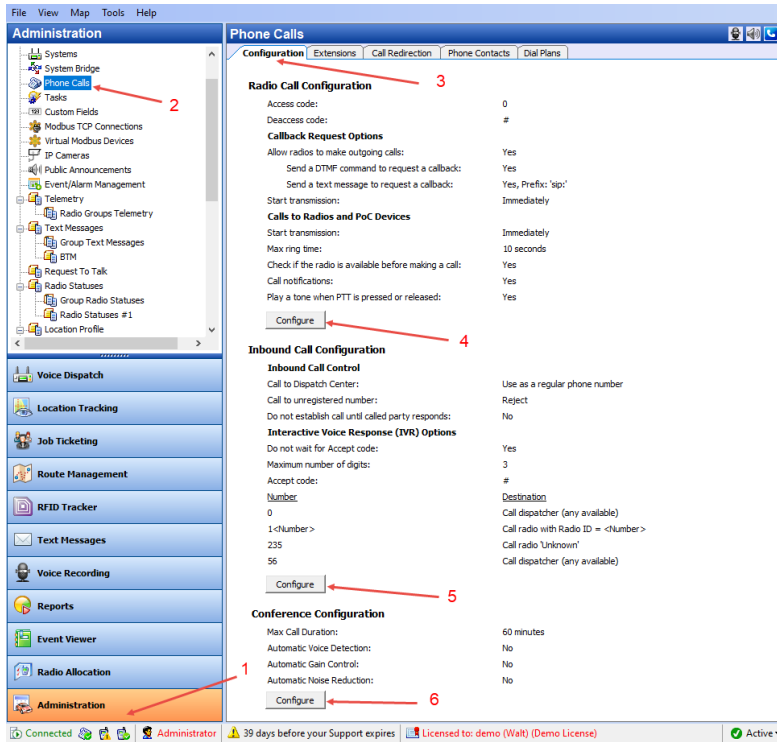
File View Map Tools Help

Administration

Systems
System Bridge
Phone Calls
Tasks
Custom Fields
Modbus TCP Connections
Virtual Modbus Devices
IP Cameras
Public Announcements
Event/Alarm Management
Telemetry
Radio Groups Telemetry
Text Messages
Group Text Messages
BTM
Request To Talk
Radio Statuses
Group Radio Statuses
Radio Statuses #1
Location Profile

2

Voice Dispatch
Location Tracking
Job Ticketing
Route Management
RFID Tracker
Text Messages
Voice Recording
Reports
Event Viewer
Radio Allocation
Administration

1

Phone Calls

Configuration | Extensions | Call Redirection | Phone Contacts | Dial Plans

3

Radio Call Configuration

| | |
|---|---|
| Access code: | 0 |
| Deaccess code: | # |
| **Callback Request Options** | |
| Allow radios to make outgoing calls: | Yes |
| Send a DTMF command to request a callback: | Yes |
| Send a text message to request a callback: | Yes, Prefix: 'sip:' |
| Start transmission: | Immediately |
| **Calls to Radios and PoC Devices** | |
| Start transmission: | Immediately |
| Max ring time: | 10 seconds |
| Check if the radio is available before making a call: | Yes |
| Call notifications: | Yes |
| Play a tone when PTT is pressed or released: | Yes |

Configure

4

Inbound Call Configuration

| | |
|---|---|
| **Inbound Call Control** | |
| Call to Dispatch Center: | Use as a regular phone number |
| Call to unregistered number: | Reject |
| Do not establish call until called party responds: | No |
| **Interactive Voice Response (IVR) Options** | |
| Do not wait for Accept code: | Yes |
| Maximum number of digits: | 3 |
| Accept code: | # |
| Number | Destination |
| 0 | Call dispatcher (any available) |
| 1<Number> | Call radio with Radio ID = <Number> |
| 235 | Call radio 'Unknown' |
| 56 | Call dispatcher (any available) |

Configure

5

Conference Configuration

| | |
|---|---|
| Max Call Duration: | 60 minutes |
| Automatic Voice Detection: | No |
| Automatic Gain Control: | No |
| Automatic Noise Reduction: | No |

Configure

6

Connected | Administrator | 39 days before your Support expires | Licensed to: demo (Walt) (Demo License) | Active